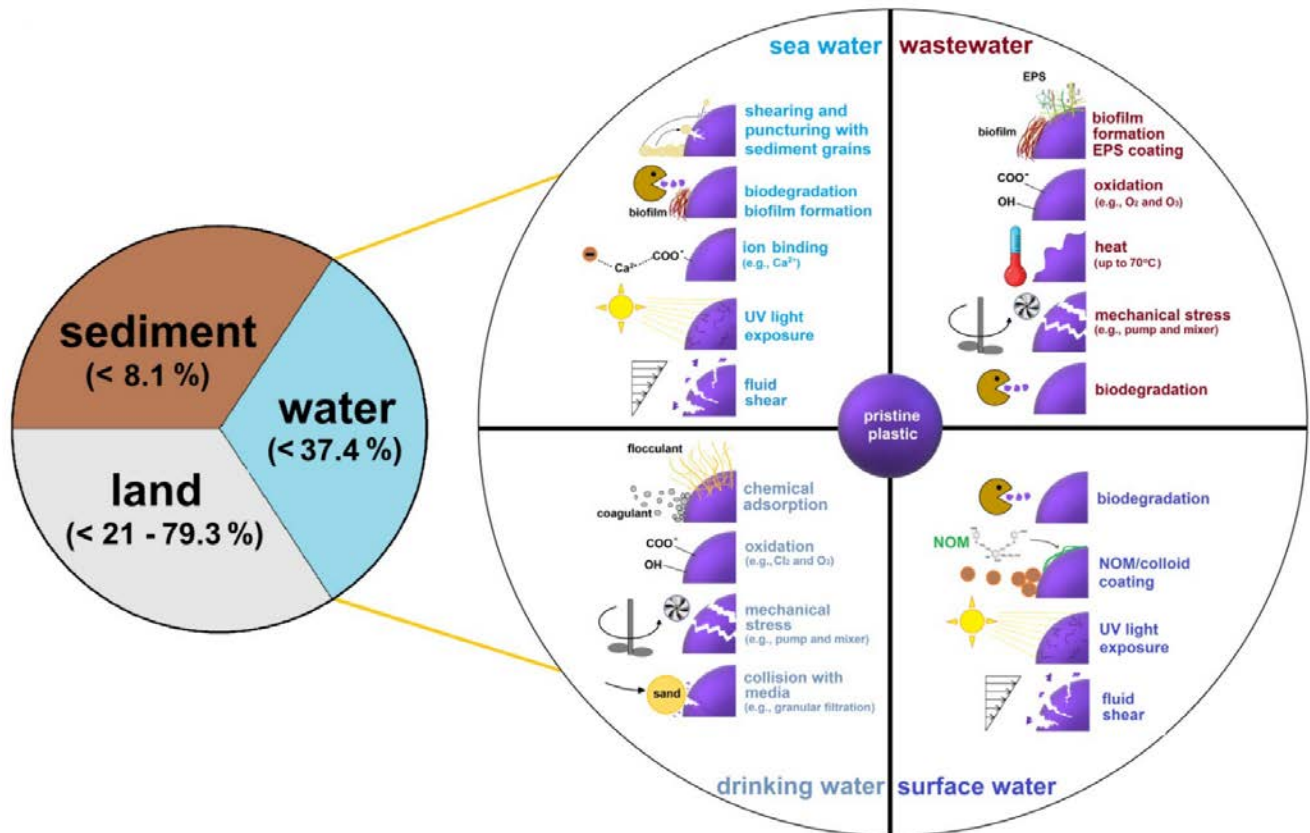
sediment
(< 8.1 %)

water
(< 37.4 %)

land
(< 21 - 79.3 %)

sea water

shearing and puncturing with sediment grains

biofilm

biodegradation biofilm formation

$Ca^{2+}$ $COO^-$

ion binding
(e.g., $Ca^{2+}$)

UV light exposure

fluid shear

wastewater

EPS

biofilm

biofilm formation EPS coating

$COO^-$

OH

oxidation
(e.g., $O_2$ and $O_3$)

heat
(up to 70°C)

mechanical stress
(e.g., pump and mixer)

biodegradation

pristine plastic

flocculant

coagulant

chemical adsorption

$COO^-$

OH

oxidation
(e.g., $Cl_2$ and $O_3$)

mechanical stress
(e.g., pump and mixer)

sand

collision with media
(e.g., granular filtration)

drinking water

biodegradation

NOM

NOM/colloid coating

UV light exposure

fluid shear

surface water